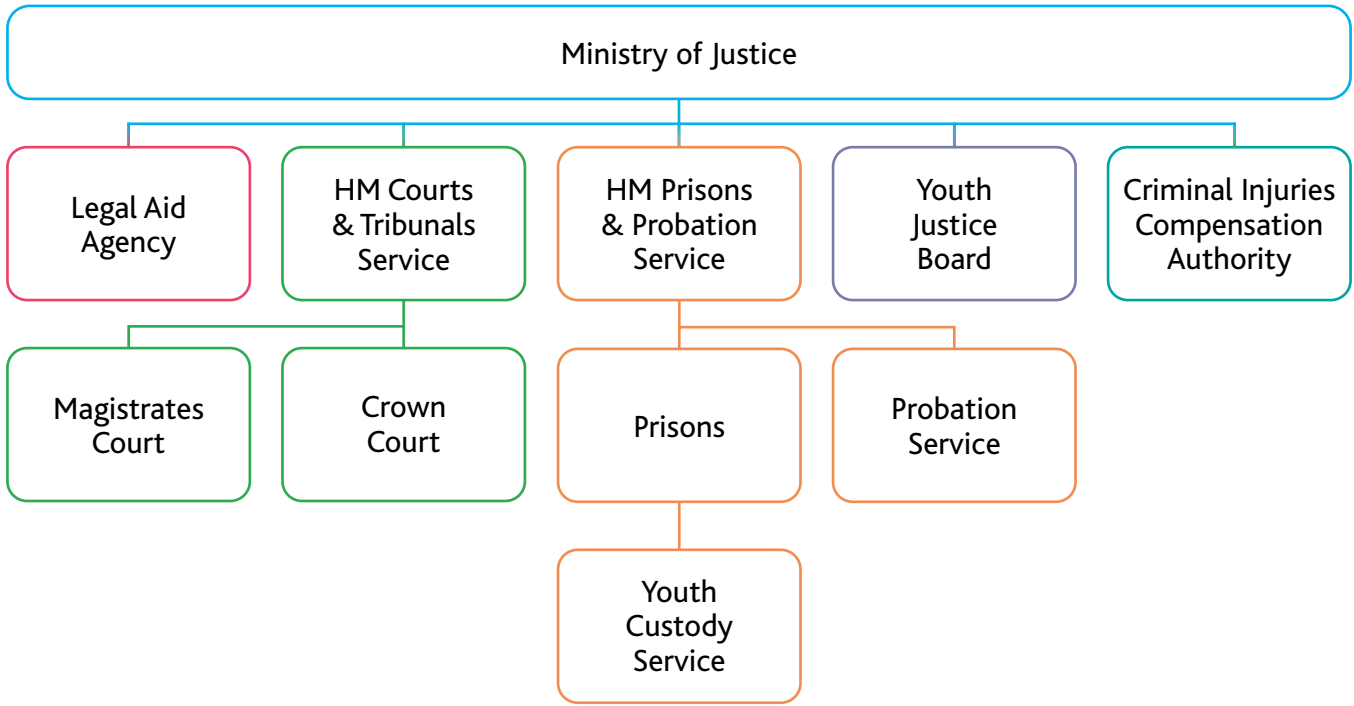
Ministry of Justice

Legal Aid Agency

HM Courts & Tribunals Service

HM Prisons & Probation Service

Youth Justice Board

Criminal Injuries Compensation Authority

Magistrates Court

Crown Court

Prisons

Probation Service

Youth Custody Service